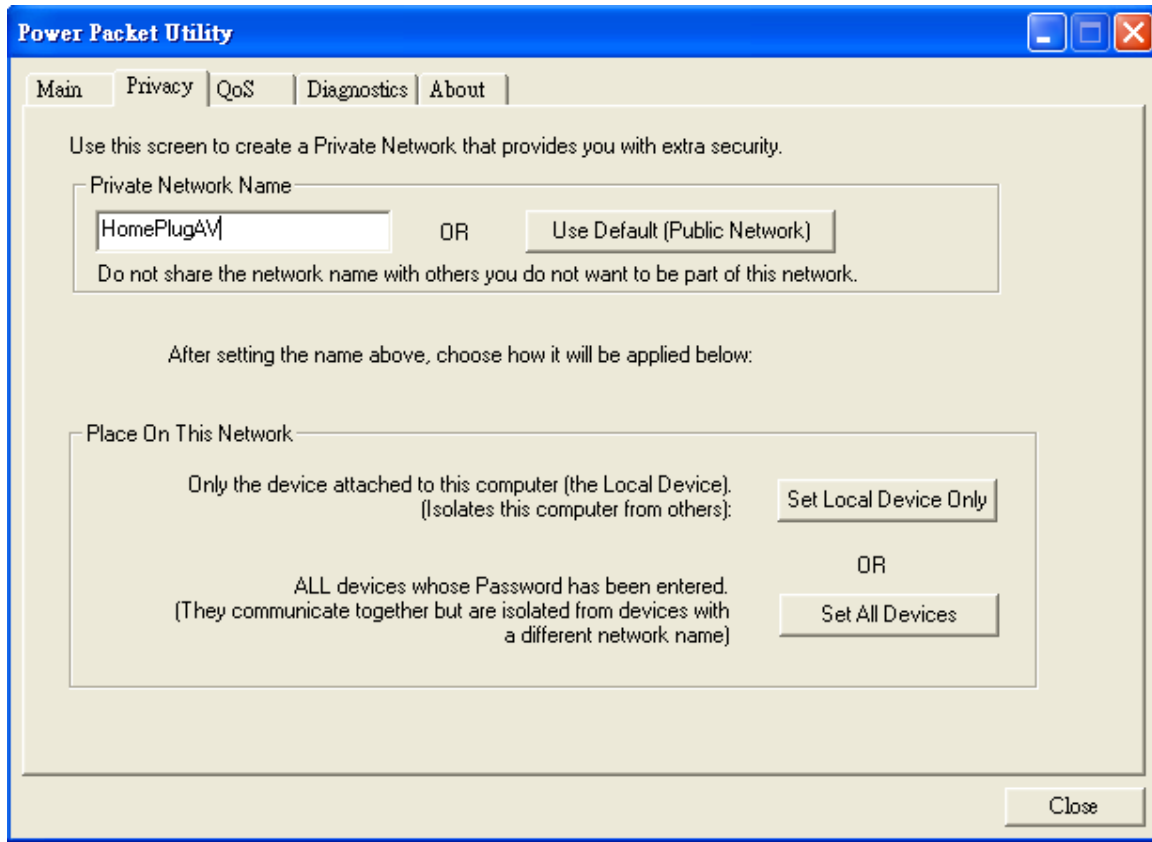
Power Packet Utility

Main | Privacy | QoS | Diagnostics | About

Use this screen to create a Private Network that provides you with extra security.

Private Network Name

HomePlugAV

OR

Use Default (Public Network)

Do not share the network name with others you do not want to be part of this network.

After setting the name above, choose how it will be applied below:

Place On This Network

Only the device attached to this computer (the Local Device). (Isolates this computer from others):

Set Local Device Only

OR

ALL devices whose Password has been entered. (They communicate together but are isolated from devices with a different network name)

Set All Devices

Close